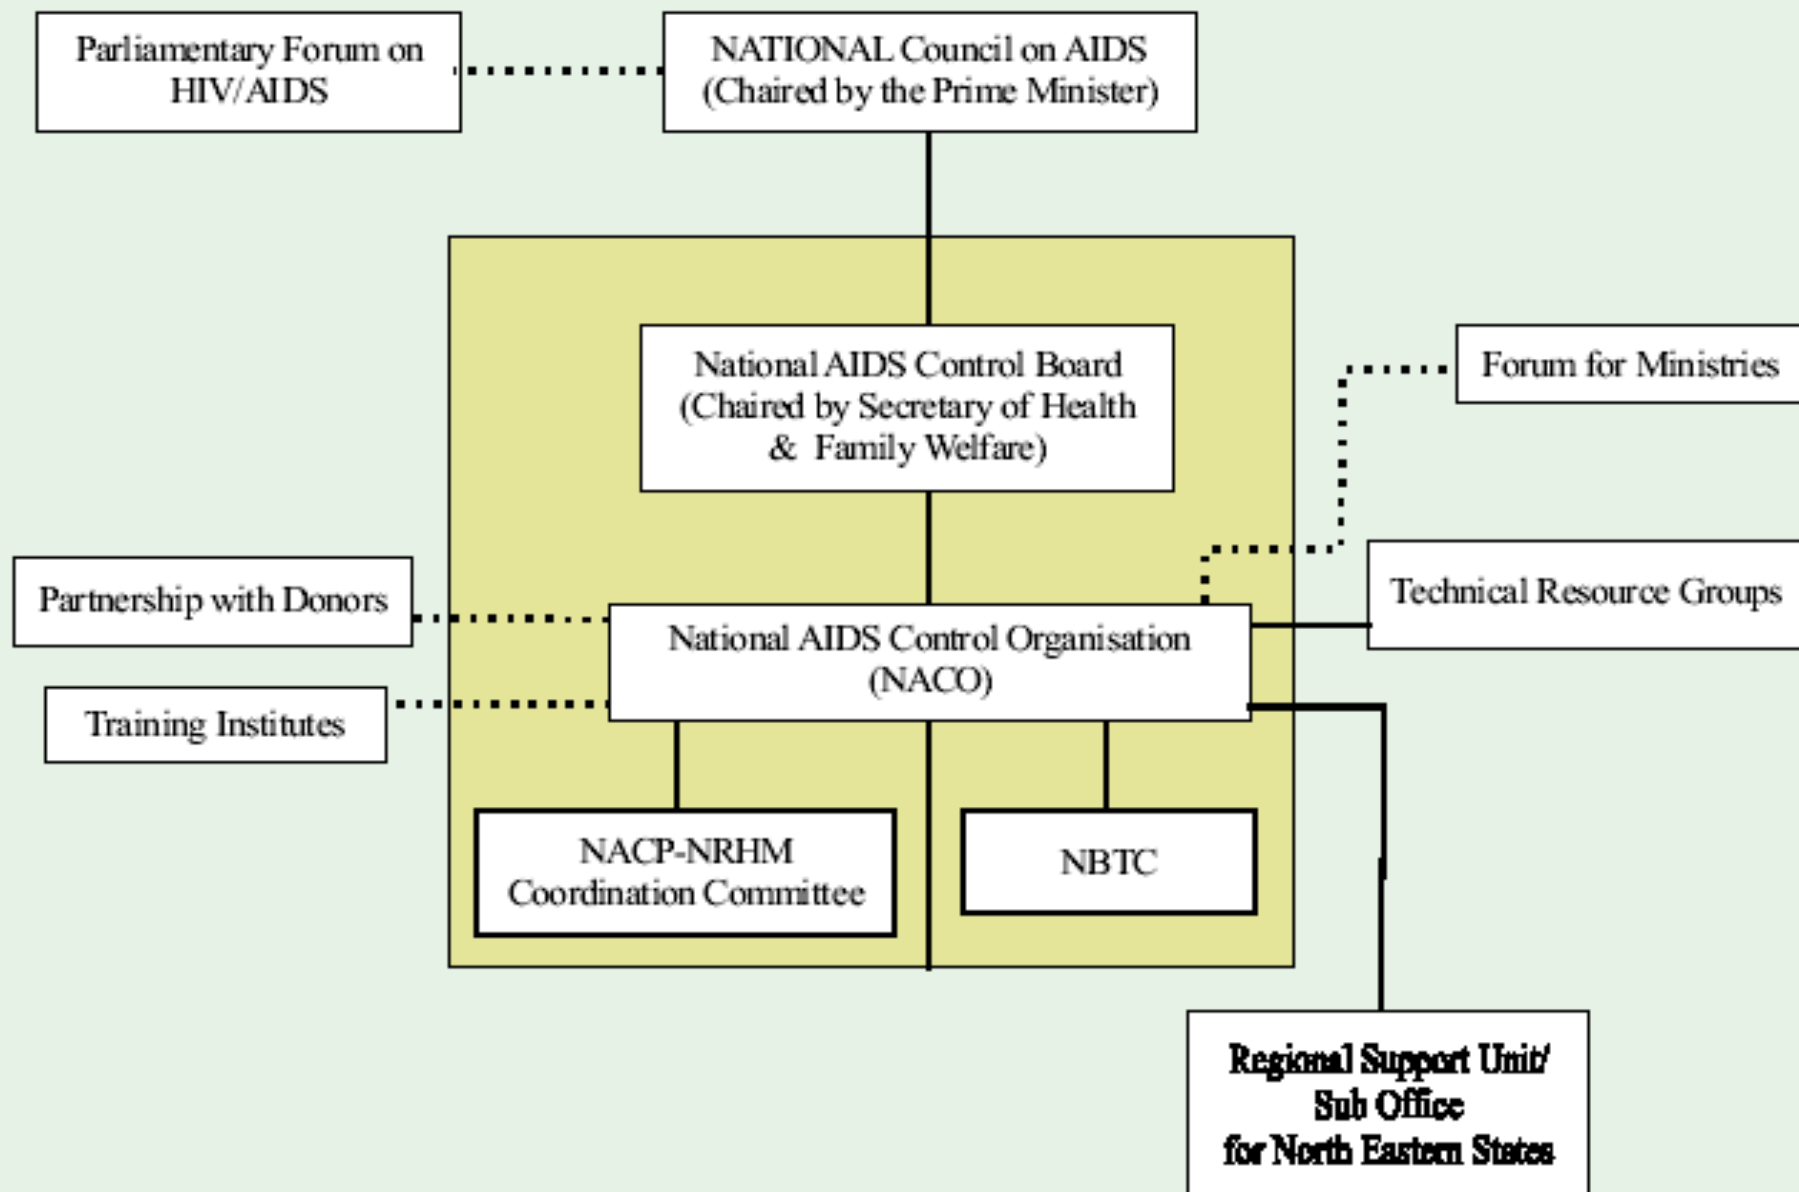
Parliamentary Forum on HIV/AIDS

NATIONAL Council on AIDS (Chaired by the Prime Minister)

National AIDS Control Board (Chaired by Secretary of Health & Family Welfare)

Forum for Ministries

Partnership with Donors

Technical Resource Groups

National AIDS Control Organisation (NACO)

Training Institutes

NACP-NRHM Coordination Committee

NBTC

Regional Support Unit/ Sub Office for North Eastern States